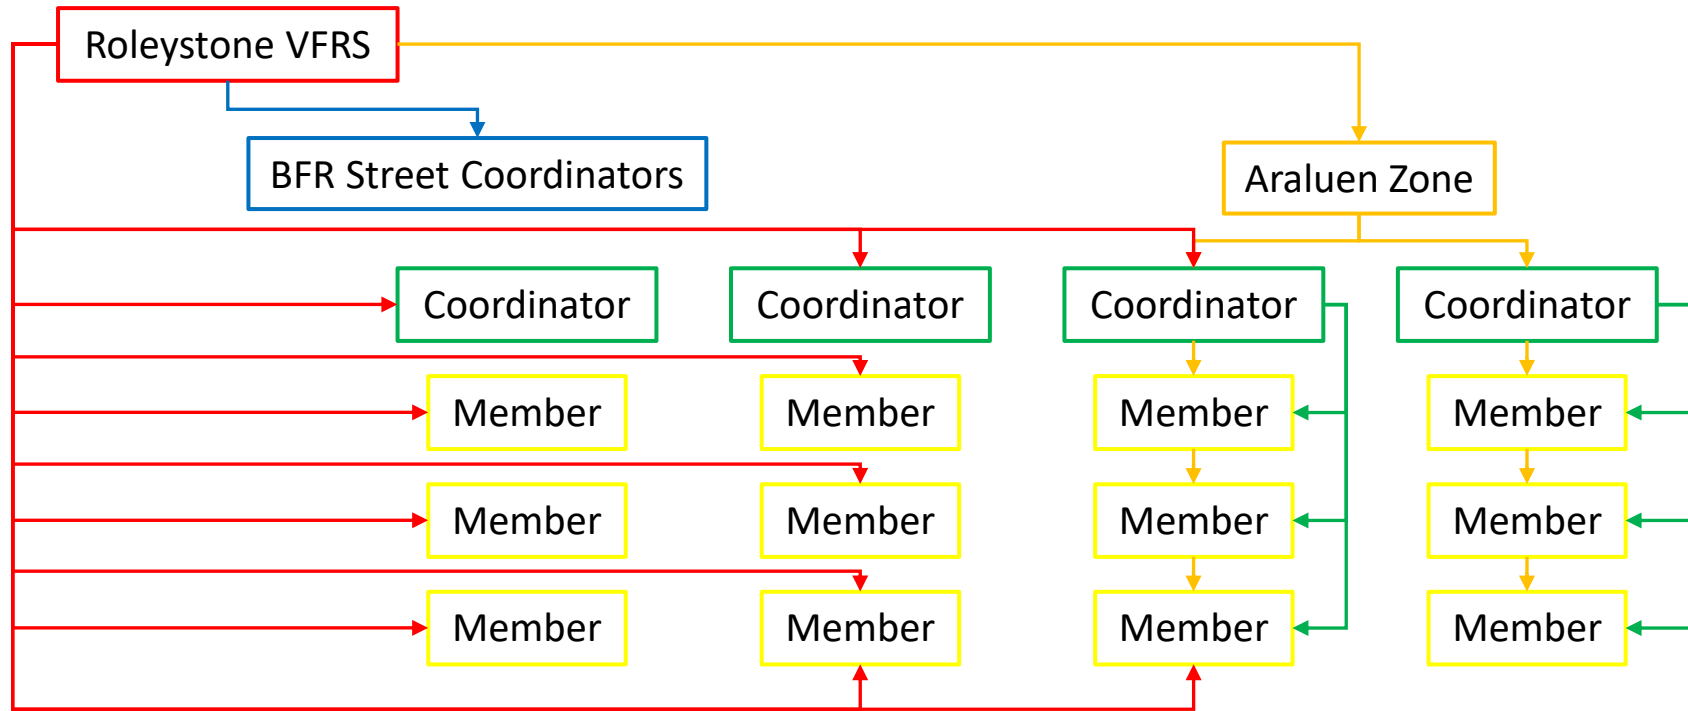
Roleystone VFRS

BFR Street Coordinators

Araluen Zone

Coordinator

Coordinator

Coordinator

Coordinator

Member

Member

Member

Member

Member

Member

Member

Member

Member

Member

Member

Member